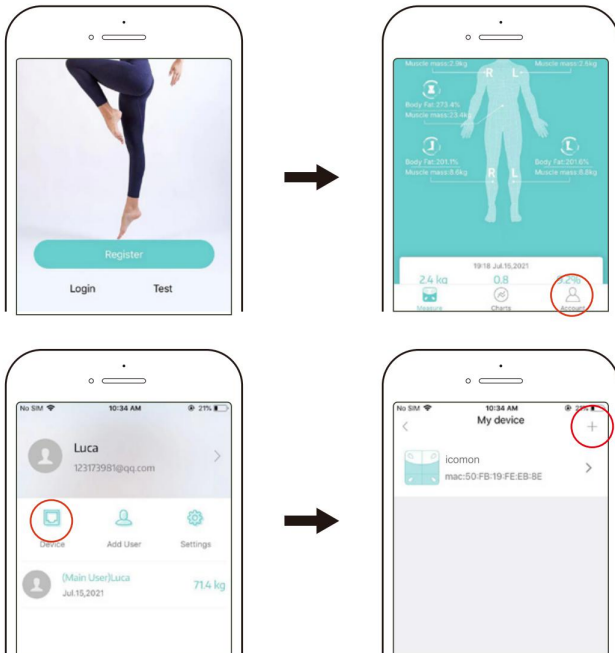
Register

Login Test

Muscle mass:2.9kg Muscle mass:2.9kg

R L

Body Fat:273.4%
Muscle mass:23.4kg

Body Fat:201.7%
Muscle mass:8.6kg

Body Fat:201.6%
Muscle mass:8.6kg

R L

19:18 Jul.15,2021

2.4 kg 0.8 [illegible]

Measure Charts Account

No SIM 10:34 AM 21%

Luca
123173981@qq.com

Device Add User Settings

(Main User)Luca
Jul.15,2021
71.4 kg

No SIM 10:34 AM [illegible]

My device

icomon
mac:50:FB:19:FE:EB:8E